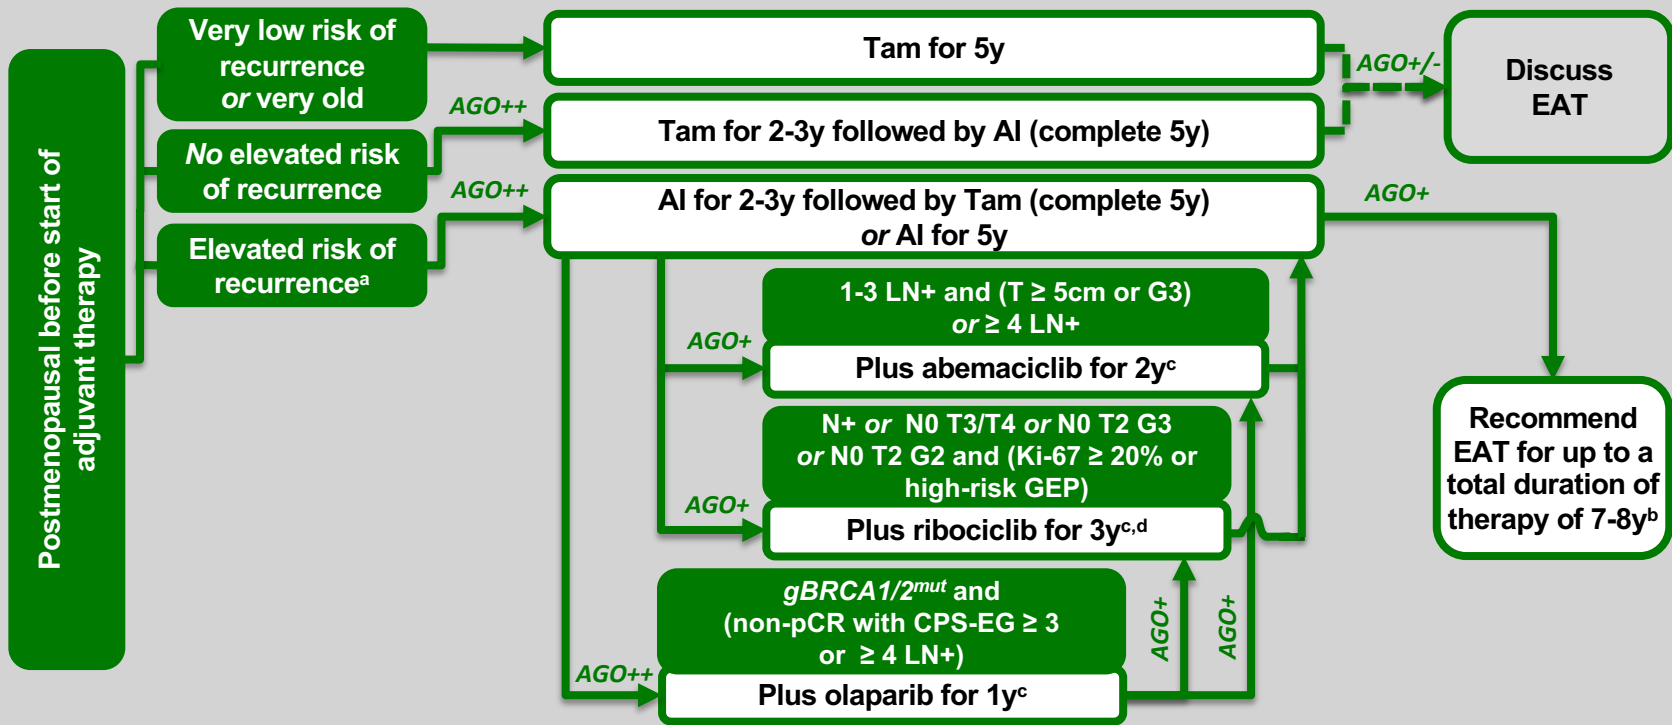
Postmenopausal before start of adjuvant therapy

Very low risk of recurrence *or* very old

*No* elevated risk of recurrence

Elevated risk of recurrence$^a$

AGO++

AGO++

Tam for 5y

Tam for 2-3y followed by AI (complete 5y)

AI for 2-3y followed by Tam (complete 5y) *or* AI for 5y

AGO+/-

Discuss EAT

AGO+

1-3 LN+ and (T ≥ 5cm or G3) *or* ≥ 4 LN+

AGO+

Plus abemaciclib for 2y$^c$

N+ *or* N0 T3/T4 *or* N0 T2 G3 *or* N0 T2 G2 and (Ki-67 ≥ 20% or high-risk GEP)

AGO+

Plus ribociclib for 3y$^{c,d}$

*gBRCA1/2$^{mut}$* and (non-pCR with CPS-EG ≥ 3 or ≥ 4 LN+)

AGO++

Plus olaparib for 1y$^c$

AGO+

AGO+

Recommend EAT for up to a total duration of therapy of 7-8y$^b$